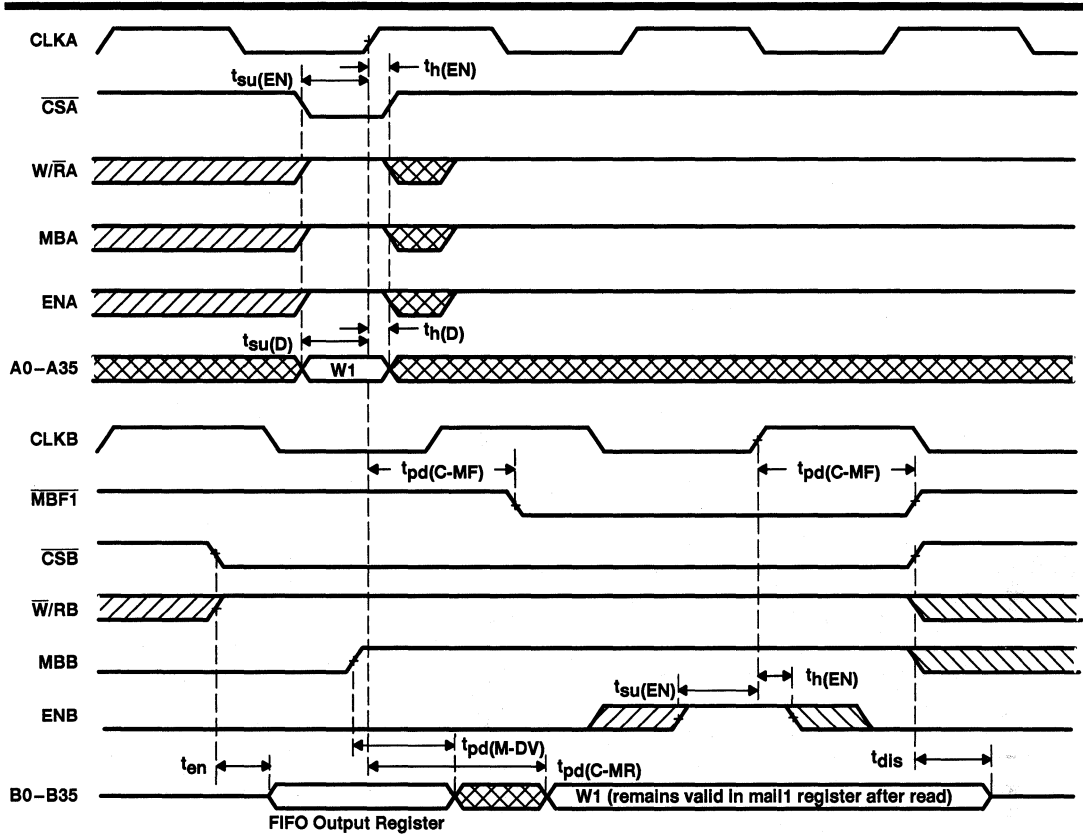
CLKA

$t_{su(EN)}$

$t_{h(EN)}$

$\overline{CSA}$

W/$\overline{R}$A

MBA

ENA

$t_{su(D)}$

$t_{h(D)}$

A0–A35

W1

CLKB

$t_{pd(C-MF)}$

$t_{pd(C-MF)}$

$\overline{MBF1}$

$\overline{CSB}$

$\overline{W}$/RB

MBB

$t_{su(EN)}$

$t_{h(EN)}$

ENB

$t_{pd(M-DV)}$

$t_{en}$

$t_{pd(C-MR)}$

$t_{dis}$

B0–B35

W1 (remains valid in mail1 register after read)

FIFO Output Register